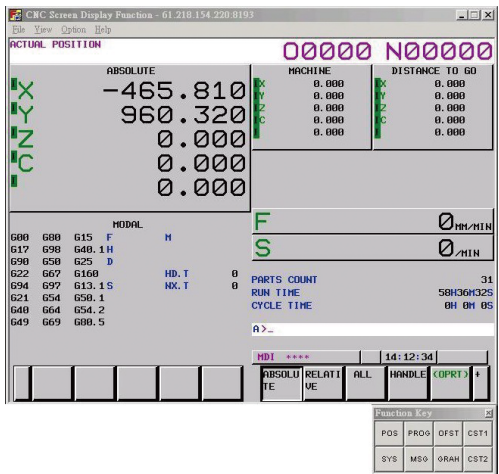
CNC Screen Display Function - 61.218.154.220:8193

File View Option Help

ACTUAL POSITION

O0000 N00000

ABSOLUTE

X -465.810
Y 960.320
Z 0.000
C 0.000
0.000

MACHINE

X 0.000
Y 0.000
Z 0.000
C 0.000
0.000

DISTANCE TO GO

X 0.000
Y 0.000
Z 0.000
C 0.000
0.000

MODAL

G00 G80 G15 F M
G17 G98 G40.1 H
G90 G50 G25 D
G22 G67 G160 HD.T 0
G94 G97 G13.1 S NX.T 0
G21 G54 G50.1
G40 G64 G54.2
G49 G69 G80.5

F 0MM/MIN

S 0/MIN

PARTS COUNT 31
RUN TIME 58H36M32S
CYCLE TIME 0H 0M 0S

A>_

MDI **** 14:12:34

ABSOLUTE RELATIVE ALL HANDLE (OPRT) +

Function Key

POS PROG OFST CST1
SYS MSG GRAH CST2